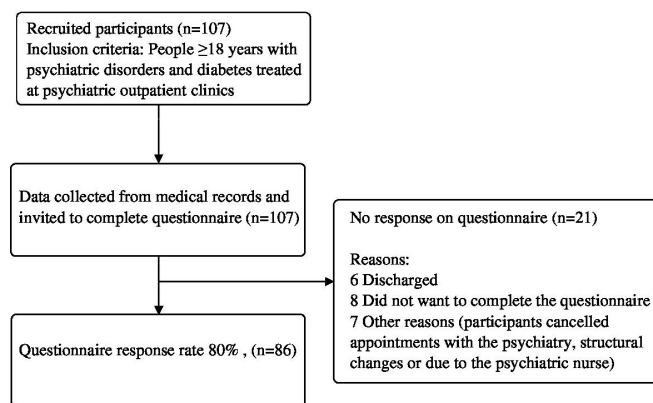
Recruited participants (n=107)
Inclusion criteria: People $\geq$18 years with psychiatric disorders and diabetes treated at psychiatric outpatient clinics

Data collected from medical records and invited to complete questionnaire (n=107)

No response on questionnaire (n=21)

Reasons:
6 Discharged
8 Did not want to complete the questionnaire
7 Other reasons (participants cancelled appointments with the psychiatry, structural changes or due to the psychiatric nurse)

Questionnaire response rate 80% , (n=86)